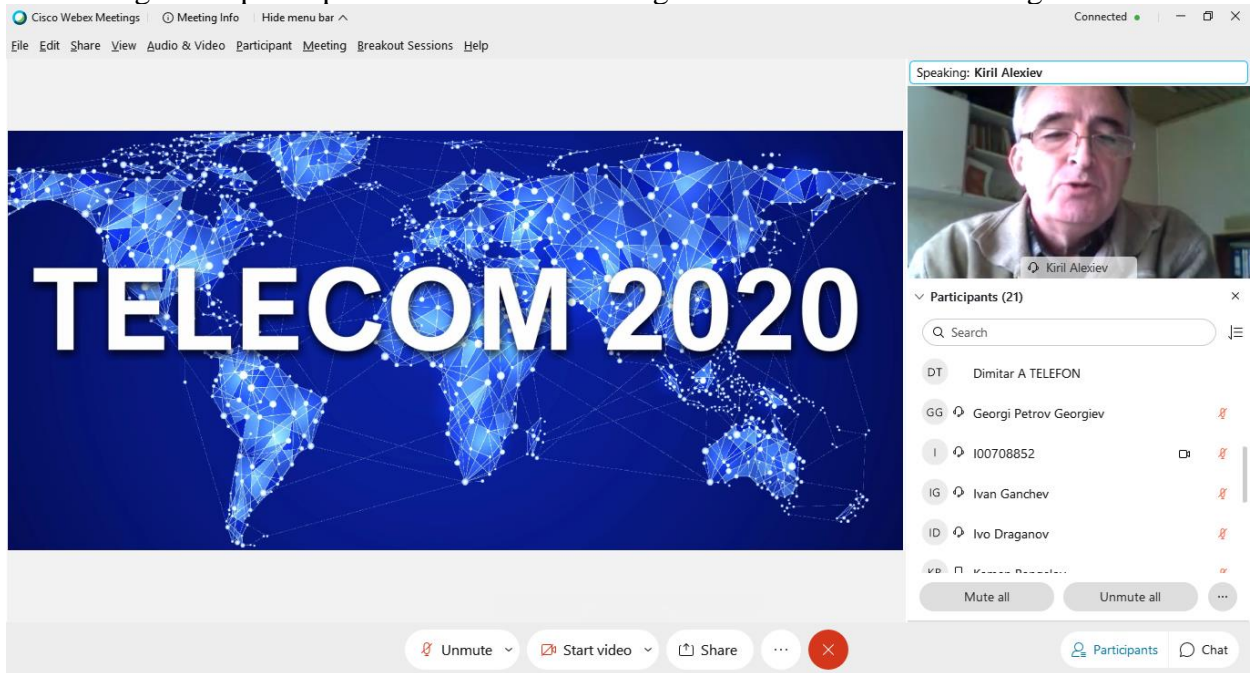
Cisco Webex Meetings | Meeting Info | Hide menu bar ^
Connected •

File Edit Share View Audio & Video Participant Meeting Breakout Sessions Help

Speaking: Kiril Alexiev

TELECOM 2020

Kiril Alexiev

Participants (21)

Search

DT Dimitar A TELEFON
GG Georgi Petrov Georgiev
I I00708852
IG Ivan Ganchev
ID Ivo Draganov
KP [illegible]

Mute all
Unmute all

Unmute
Start video
Share

Participants
Chat